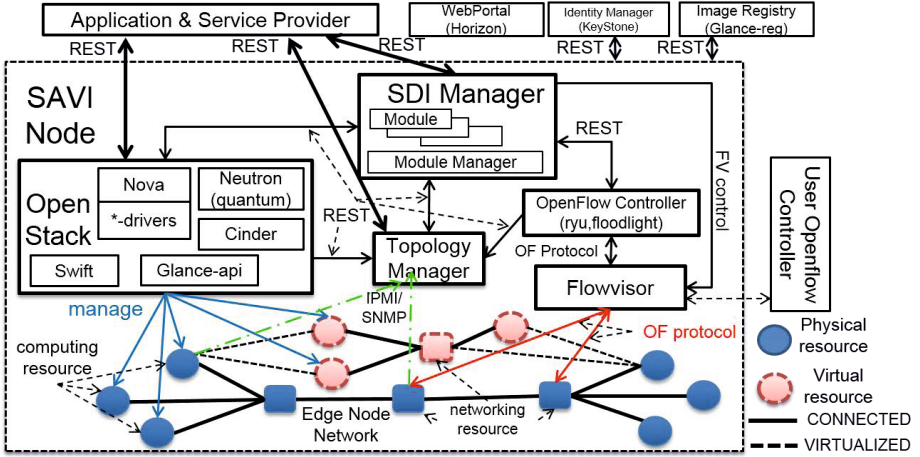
Application & Service Provider

WebPortal (Horizon)

Identity Manager (KeyStone)

Image Registry (Glance-reg)

REST

REST

REST

REST

REST

SAVI Node

SDI Manager

Module

Module Manager

REST

FV control

User Openflow Controller

Open Stack

Nova

*-drivers

Neutron (quantum)

Cinder

Swift

Glance-api

REST

Topology Manager

OpenFlow Controller (ryu,floodlight)

OF Protocol

Flowvisor

manage

IPMI/ SNMP

OF protocol

computing resource

Physical resource

Virtual resource

Edge Node Network

networking resource

CONNECTED

VIRTUALIZED